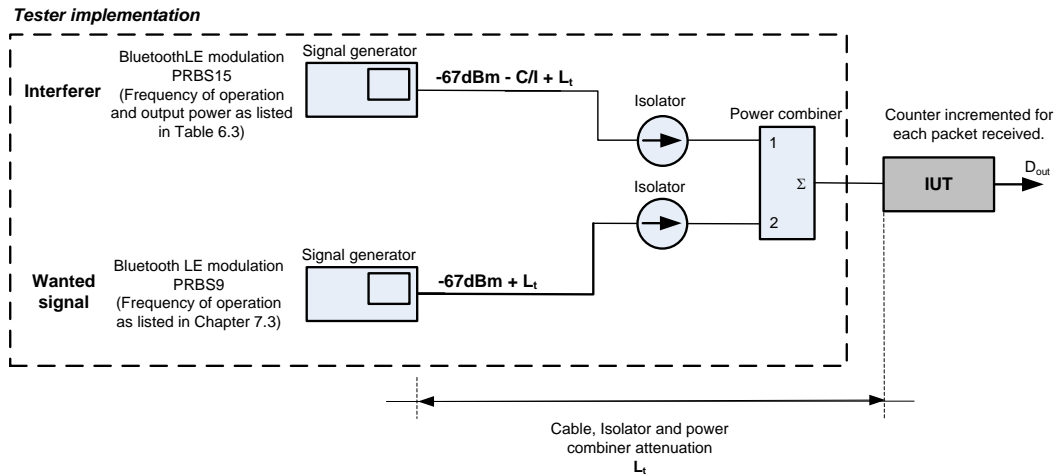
Tester implementation

Interferer

BluetoothLE modulation PRBS15 (Frequency of operation and output power as listed in Table 6.3)

Signal generator

-67dBm - C/I + $L_t$

Isolator

Power combiner

1

$\Sigma$

2

Counter incremented for each packet received.

IUT

$D_{out}$

Isolator

Wanted signal

Bluetooth LE modulation PRBS9 (Frequency of operation as listed in Chapter 7.3)

Signal generator

-67dBm + $L_t$

Cable, Isolator and power combiner attenuation

$L_t$